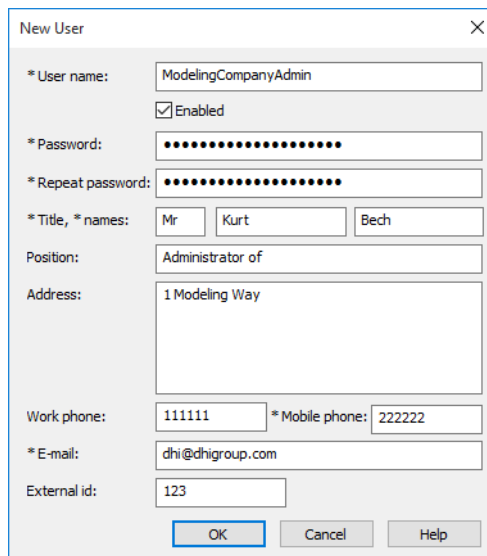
New User

* User name: ModelingCompanyAdmin

Enabled

* Password: ••••••••••••••••••••

* Repeat password: ••••••••••••••••••••

* Title, * names: Mr Kurt Bech

Position: Administrator of

Address: 1 Modeling Way

Work phone: 111111 * Mobile phone: 222222

* E-mail: dhi@dhigroup.com

External id: 123

OK Cancel Help